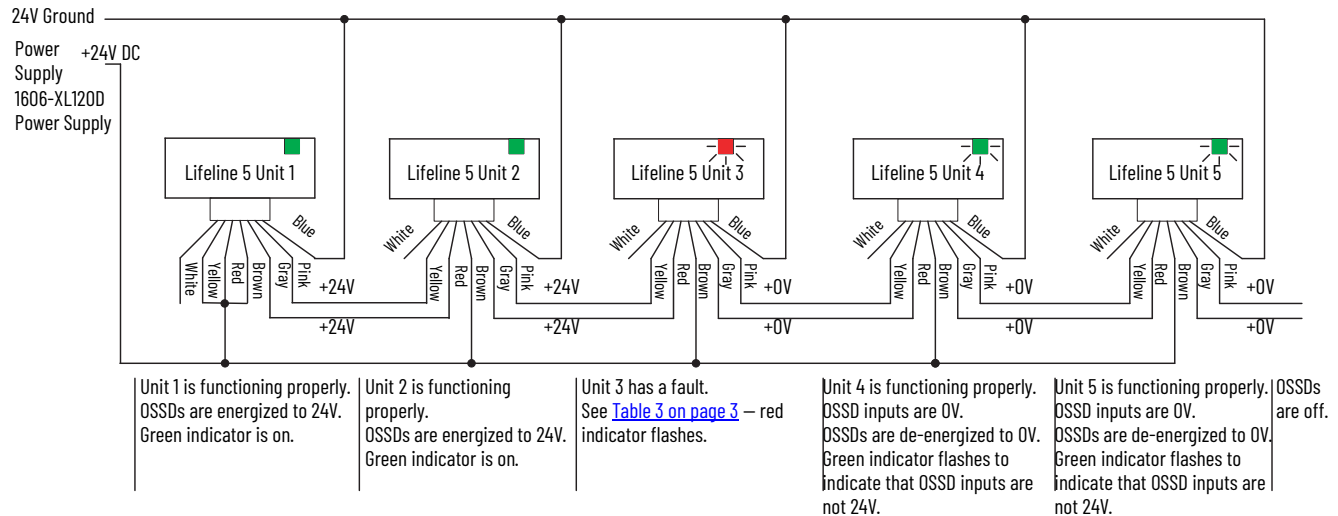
24V Ground

Power Supply 1606-XL120D Power Supply

+24V DC

Lifeline 5 Unit 1

Lifeline 5 Unit 2

Lifeline 5 Unit 3

Lifeline 5 Unit 4

Lifeline 5 Unit 5

Blue
White Yellow Red Brown Gray Pink
+24V
+24V

White
Blue
Yellow Red Brown Gray Pink
+24V
+24V

White
Blue
Yellow Red Brown Gray Pink
+0V
+0V

White
Blue
Yellow Red Brown Gray Pink
+0V
+0V

White
Blue
Yellow Red Brown Gray Pink
+0V
+0V

Unit 1 is functioning properly. OSSDs are energized to 24V. Green indicator is on.

Unit 2 is functioning properly. OSSDs are energized to 24V. Green indicator is on.

Unit 3 has a fault. See Table 3 on page 3 — red indicator flashes.

Unit 4 is functioning properly. OSSD inputs are 0V. OSSDs are de-energized to 0V. Green indicator flashes to indicate that OSSD inputs are not 24V.

Unit 5 is functioning properly. OSSD inputs are 0V. OSSDs are de-energized to 0V. Green indicator flashes to indicate that OSSD inputs are not 24V.

OSSDs are off.